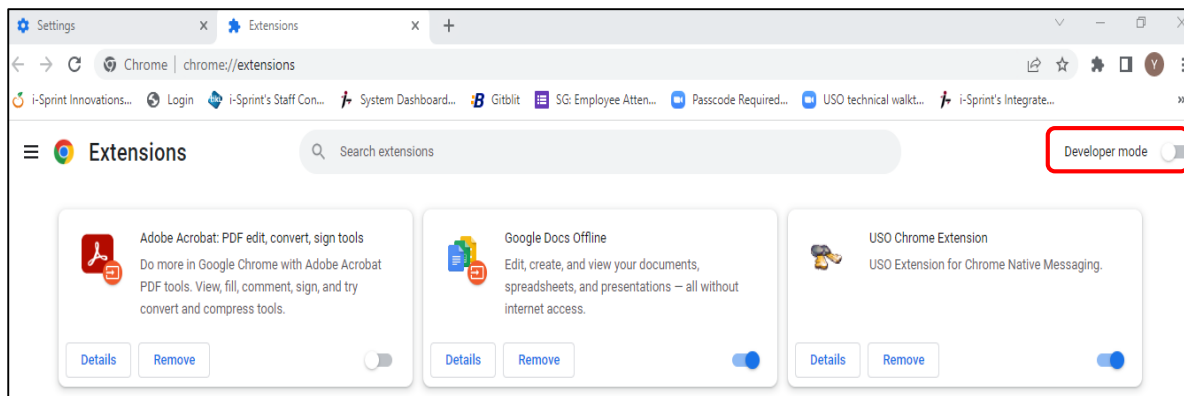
Settings × Extensions × +

Chrome | chrome://extensions

i-Sprint Innovations... Login i-Sprint's Staff Con... System Dashboard... Gitblit SG: Employee Atten... Passcode Required... USO technical walkt... i-Sprint's Integrate...

Extensions

Search extensions

Developer mode

Adobe Acrobat: PDF edit, convert, sign tools
Do more in Google Chrome with Adobe Acrobat PDF tools. View, fill, comment, sign, and try convert and compress tools.
Details Remove

Google Docs Offline
Edit, create, and view your documents, spreadsheets, and presentations — all without internet access.
Details Remove

USO Chrome Extension
USO Extension for Chrome Native Messaging.
Details Remove